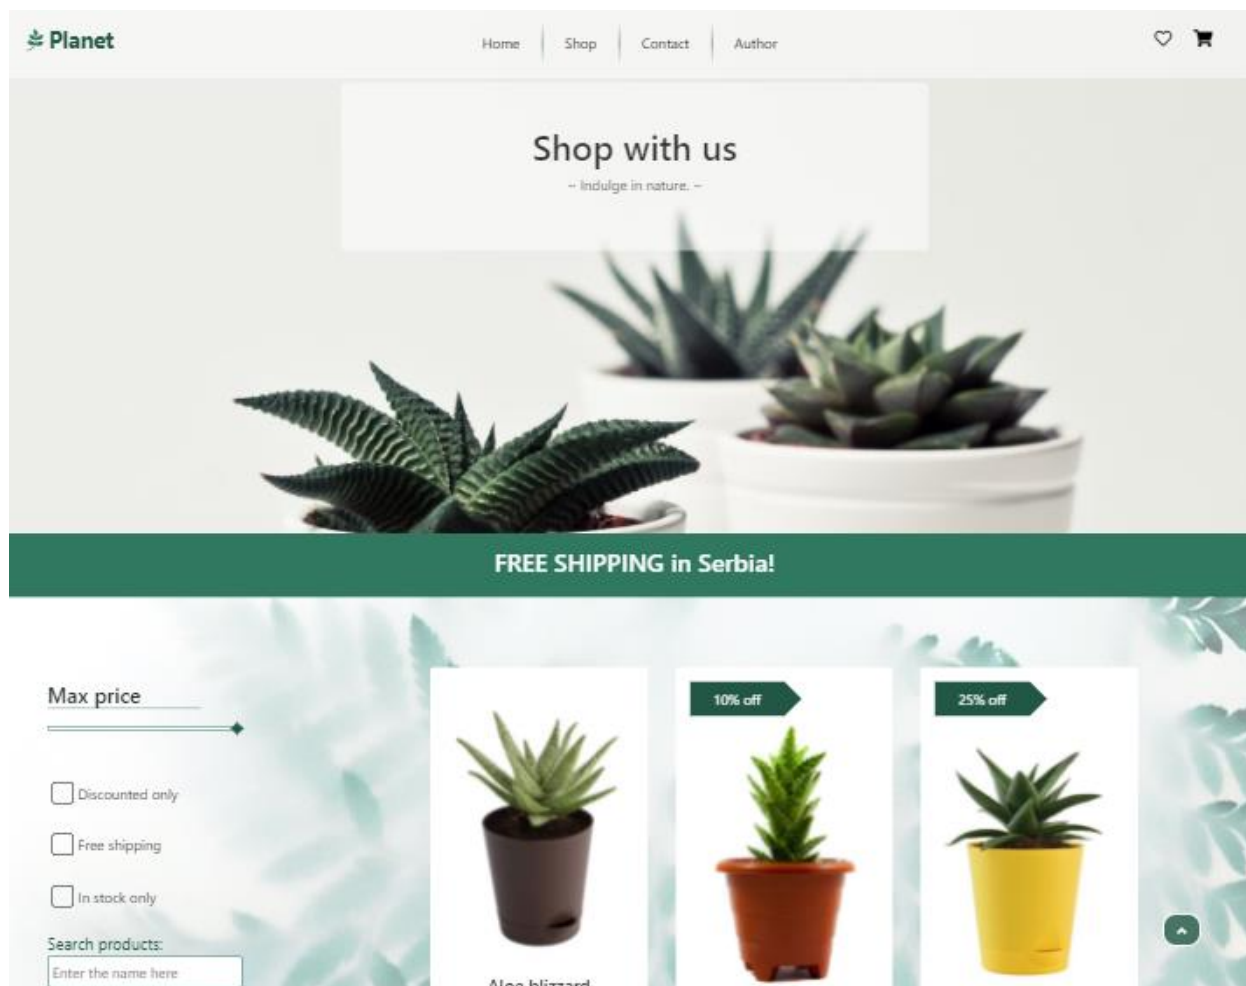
Planet

Home | Shop | Contact | Author

Shop with us

~ Indulge in nature. ~

FREE SHIPPING in Serbia!

Max price

Discounted only

Free shipping

In stock only

Search products:

Enter the name here

10% off

25% off

Aloe blizzard